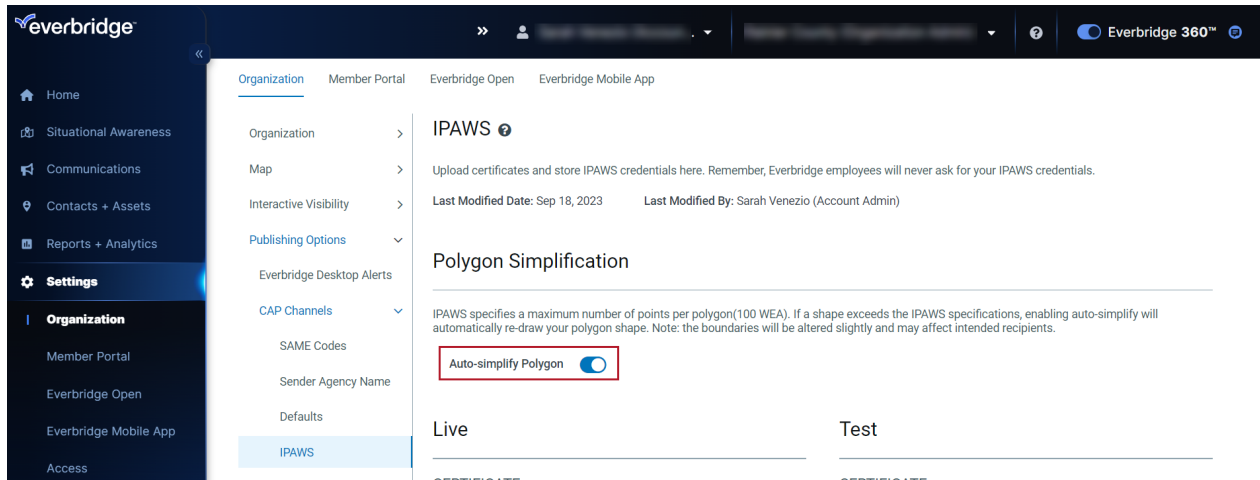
everbridge
«
Home
Situational Awareness
Communications
Contacts + Assets
Reports + Analytics
Settings
Organization
Member Portal
Everbridge Open
Everbridge Mobile App
Access

» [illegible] ▾ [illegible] ▾ Everbridge 360™

Organization Member Portal Everbridge Open Everbridge Mobile App

Organization >
Map >
Interactive Visibility >
Publishing Options
Everbridge Desktop Alerts
CAP Channels
SAME Codes
Sender Agency Name
Defaults
IPAWS

IPAWS

Upload certificates and store IPAWS credentials here. Remember, Everbridge employees will never ask for your IPAWS credentials.

Last Modified Date: Sep 18, 2023 Last Modified By: Sarah Venezio (Account Admin)

Polygon Simplification

IPAWS specifies a maximum number of points per polygon(100 WEA). If a shape exceeds the IPAWS specifications, enabling auto-simplify will automatically re-draw your polygon shape. Note: the boundaries will be altered slightly and may affect intended recipients.

Auto-simplify Polygon

Live

Test

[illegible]

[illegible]